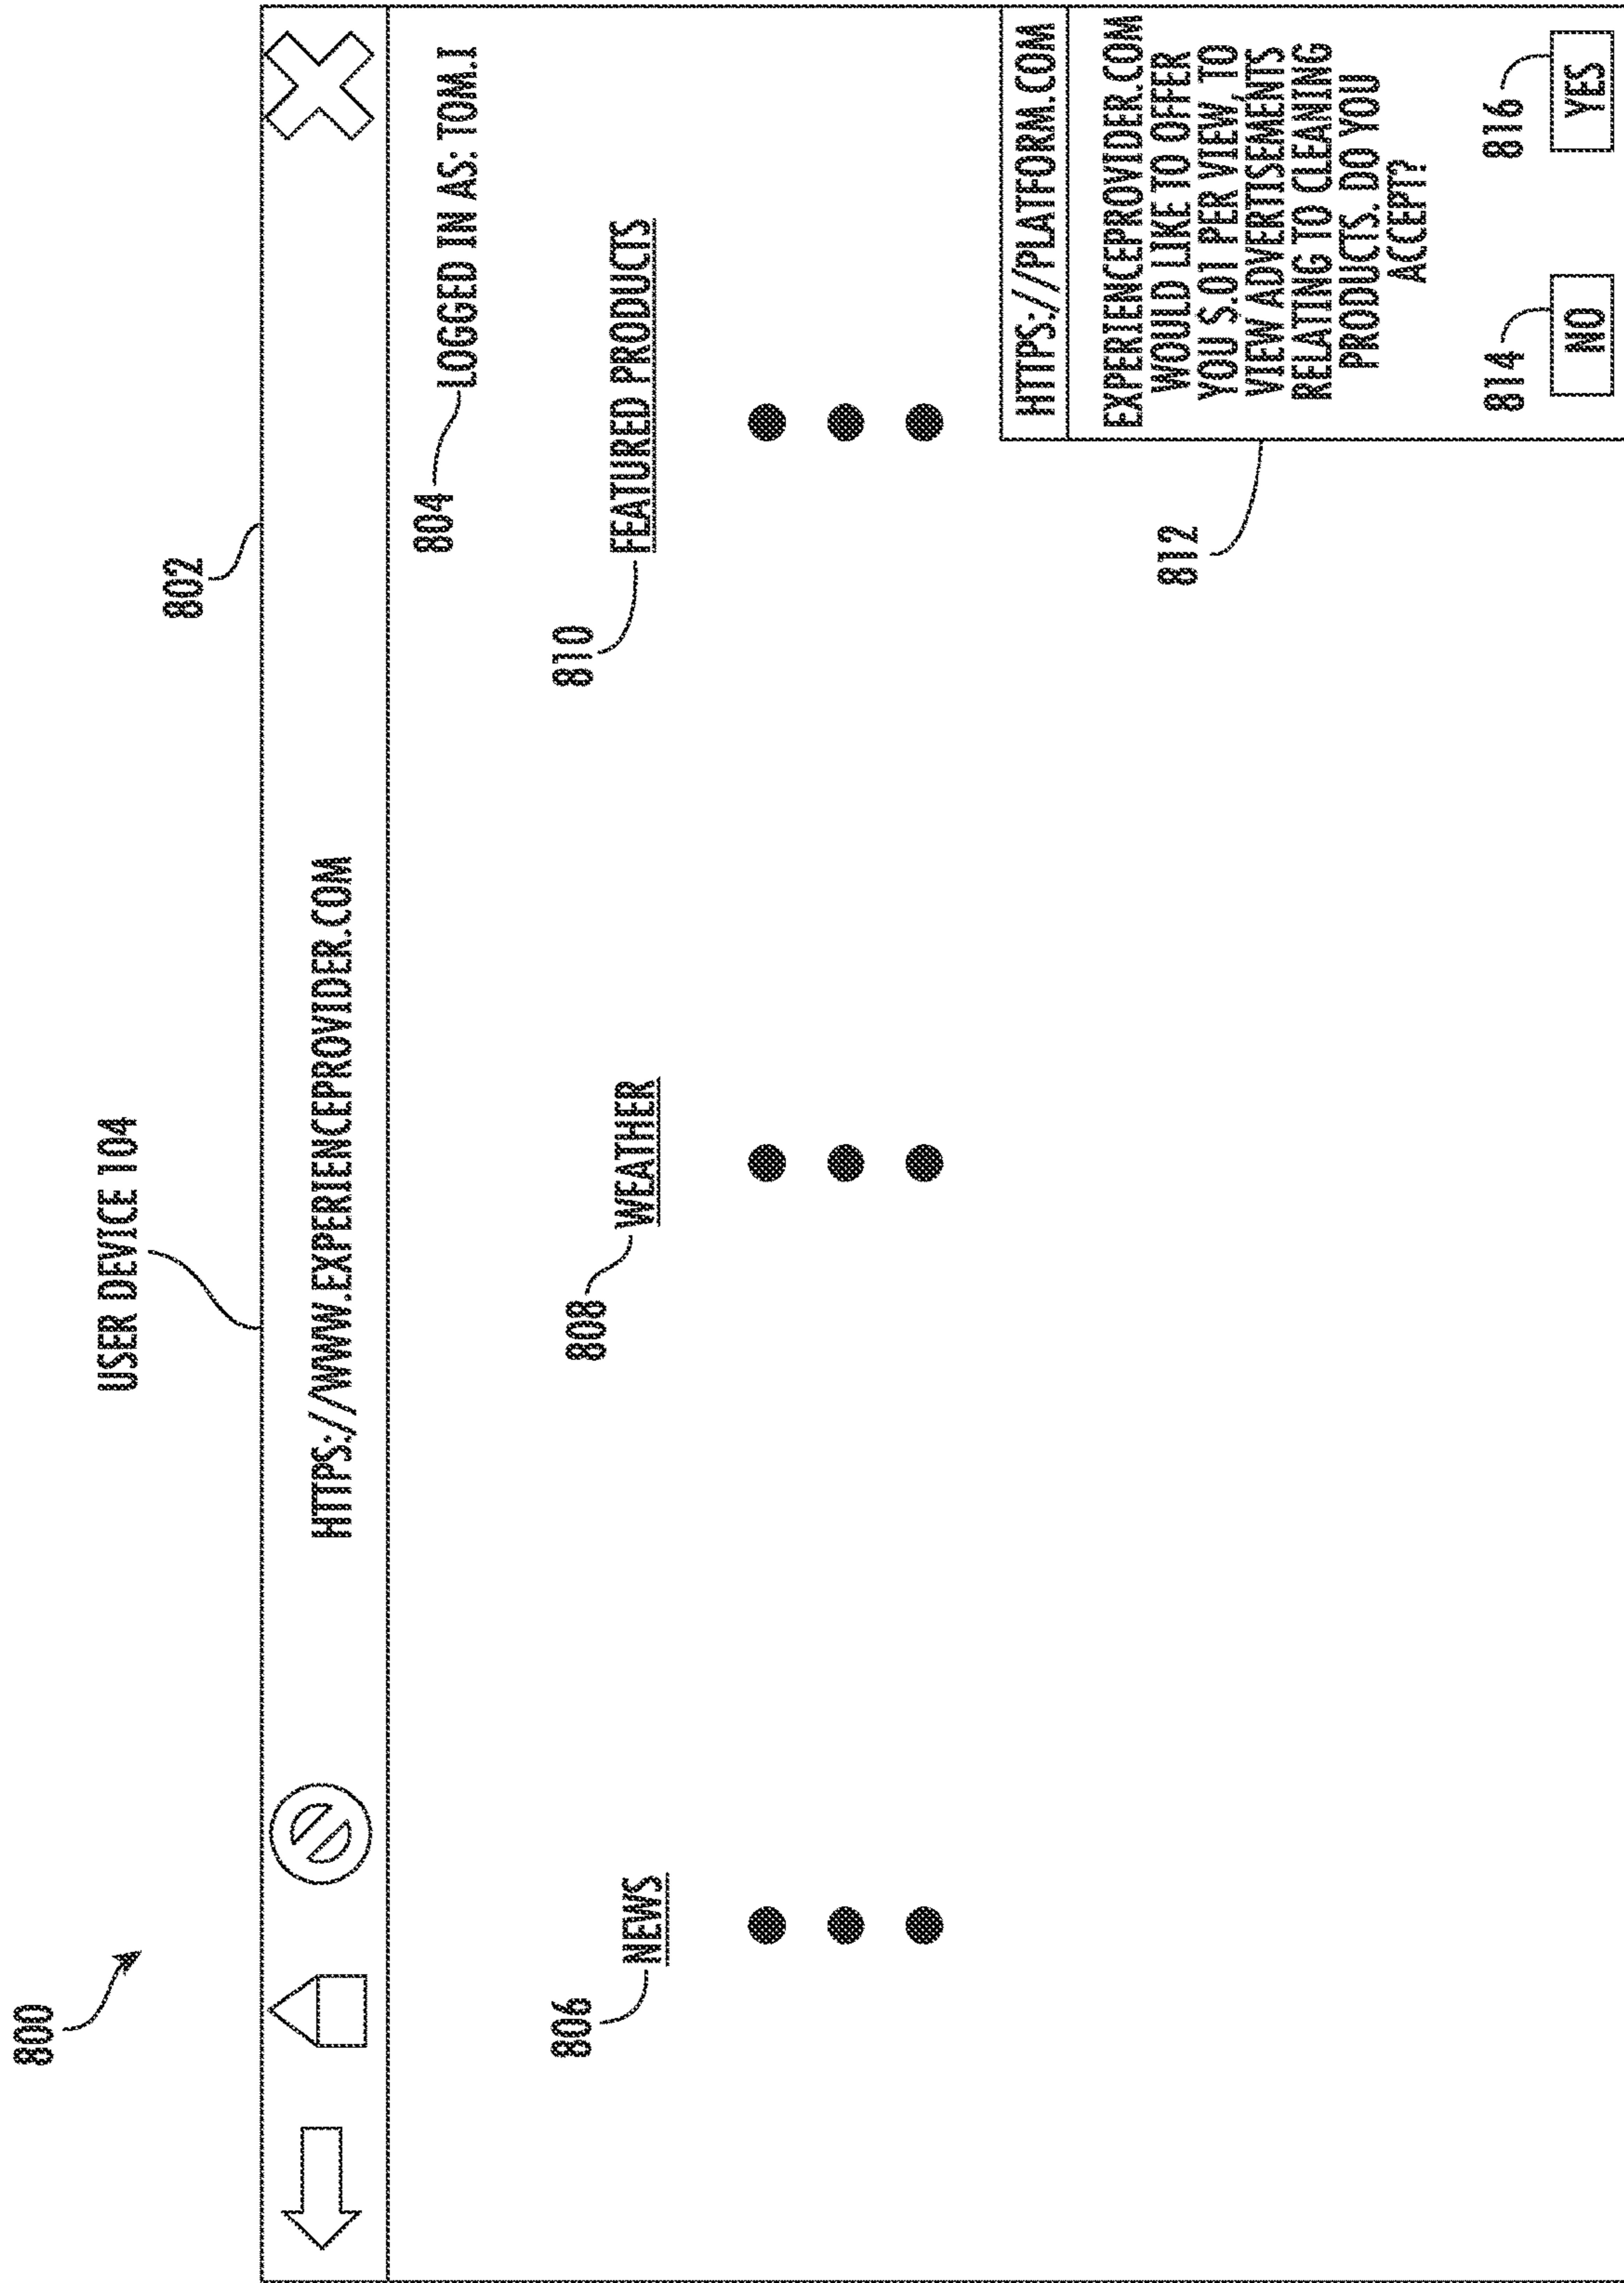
800

USER DEVICE 104

802

HTTPS://WWW.EXPERIENCEPROVIDER.COM

804 LOGGED IN AS: TOM.J

806 NEWS

808 WEATHER

810 FEATURED PRODUCTS

812

HTTPS://PLATFORM.COM

EXPERIENCEPROVIDER.COM WOULD LIKE TO OFFER YOU $.01 PER VIEW, TO VIEW ADVERTISEMENTS RELATING TO CLEANING PRODUCTS. DO YOU ACCEPT?

814 NO

816 YES